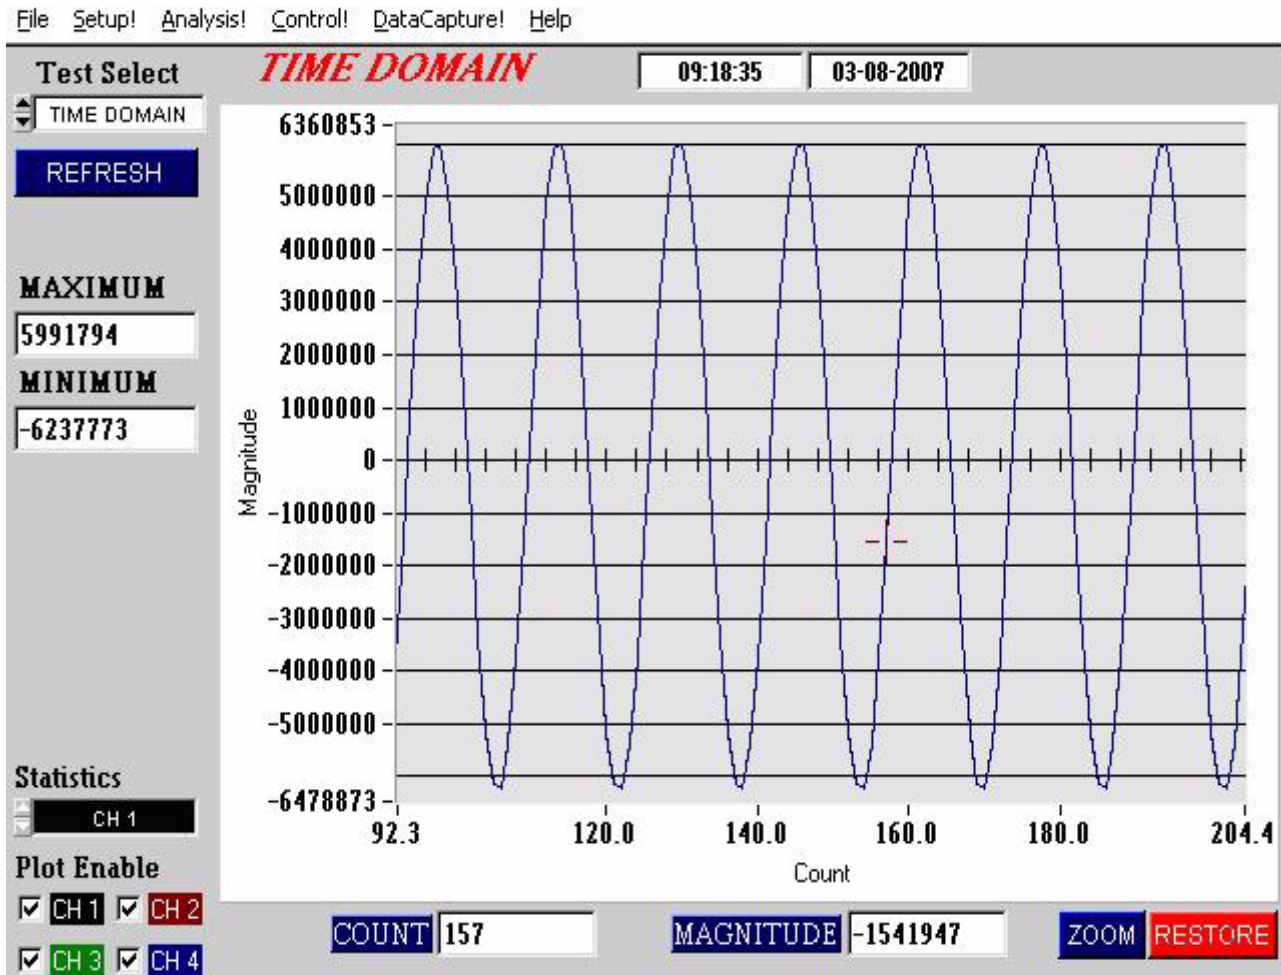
File Setup! Analysis! Control! DataCapture! Help

Test Select
TIME DOMAIN
REFRESH

TIME DOMAIN
09:18:35
03-08-2007

MAXIMUM
5991794
MINIMUM
-6237773

6360853
5000000
4000000
3000000
2000000
1000000
0
-1000000
-2000000
-3000000
-4000000
-5000000
-6478873
Magnitude
92.3
120.0
140.0
160.0
180.0
204.4
Count

Statistics
CH 1
Plot Enable
CH 1 CH 2
CH 3 CH 4

COUNT 157
MAGNITUDE -1541947
ZOOM RESTORE